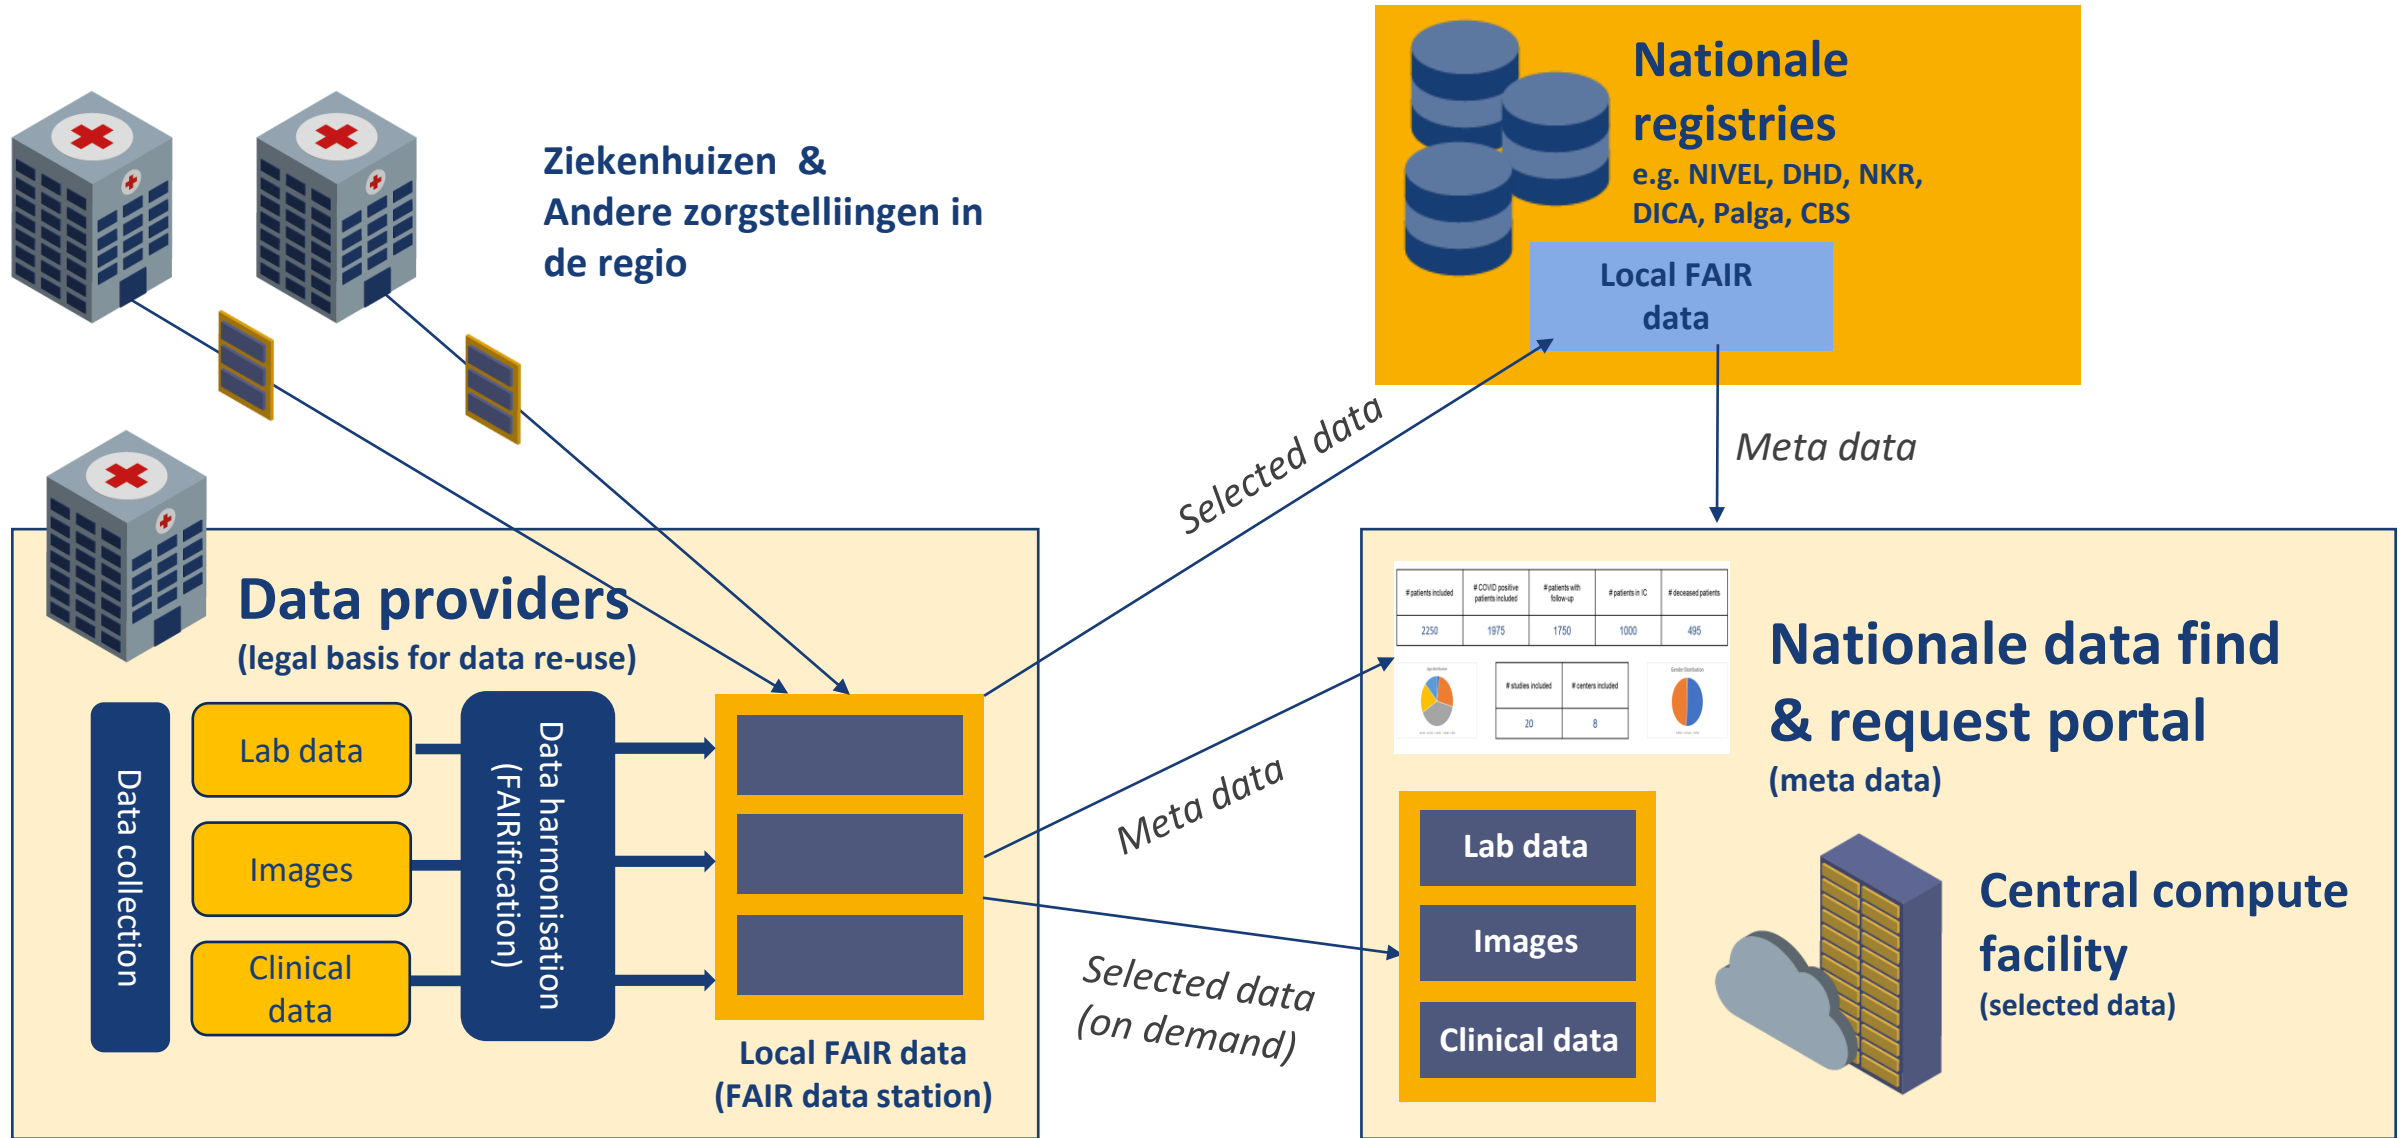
Ziekenhuizen &
Andere zorgstelliingen in de regio

Nationale registries
e.g. NIVEL, DHD, NKR, DICA, Palga, CBS

Local FAIR data

Meta data

Selected data

Data providers
(legal basis for data re-use)

Data collection

Lab data

Images

Clinical data

Data harmonisation (FAIRification)

Local FAIR data
(FAIR data station)

Meta data

Selected data
(on demand)

| # patients included | # COVID positive patients included | # patients with follow-up | # patients in IC | # deceased patients |
|---|---|---|---|---|
| 2250 | 1975 | 1750 | 1000 | 495 |

| # studies included | # centers included |
|---|---|
| 20 | 8 |

Nationale data find & request portal
(meta data)

Lab data

Images

Clinical data

Central compute facility
(selected data)